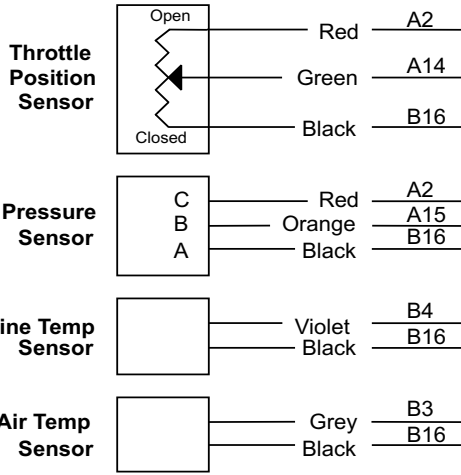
Throttle Position Sensor

Open

Closed

Red A2

Green A14

Black B16

Pressure Sensor

C

B

A

Red A2

Orange A15

Black B16

ine Temp Sensor

Violet B4

Black B16

Air Temp Sensor

Grey B3

Black B16